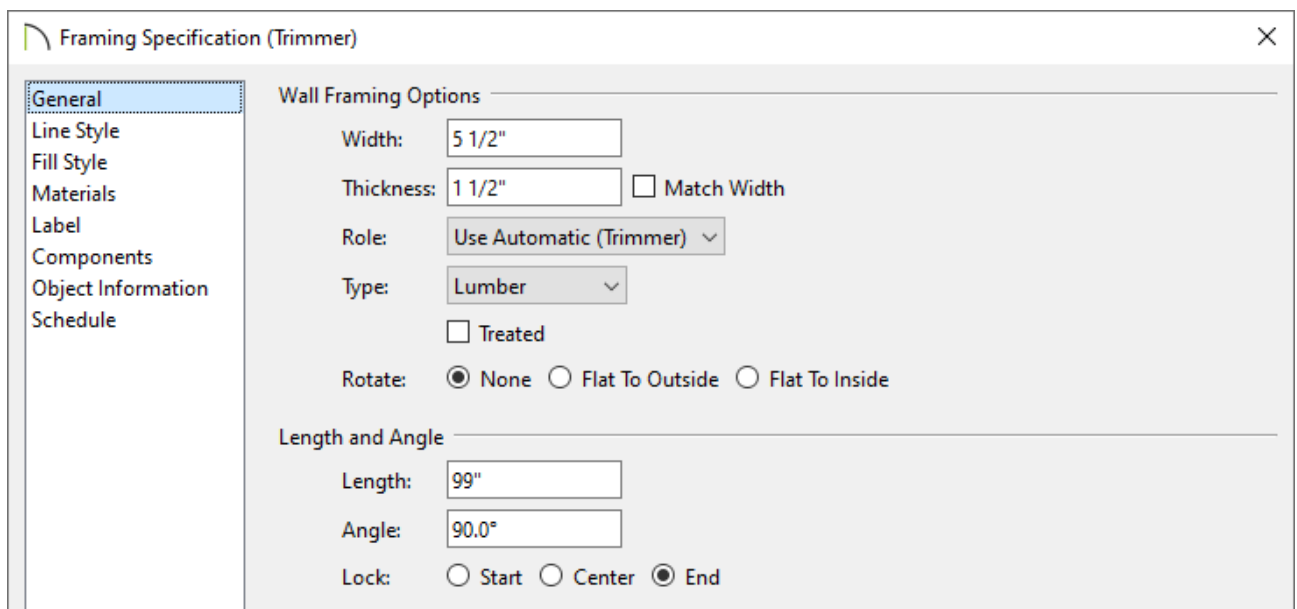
Framing Specification (Trimmer)

×

General
Line Style
Fill Style
Materials
Label
Components
Object Information
Schedule

Wall Framing Options

Width: 5 1/2"

Thickness: 1 1/2" Match Width

Role: Use Automatic (Trimmer)

Type: Lumber

Treated

Rotate: None Flat To Outside Flat To Inside

Length and Angle

Length: 99"

Angle: 90.0°

Lock: Start Center End